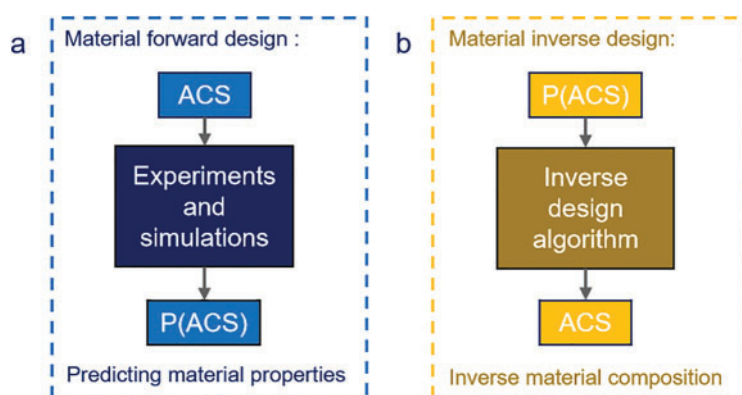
a

Material forward design :

ACS

Experiments and simulations

P(ACS)

Predicting material properties

b

Material inverse design:

P(ACS)

Inverse design algorithm

ACS

Inverse material composition